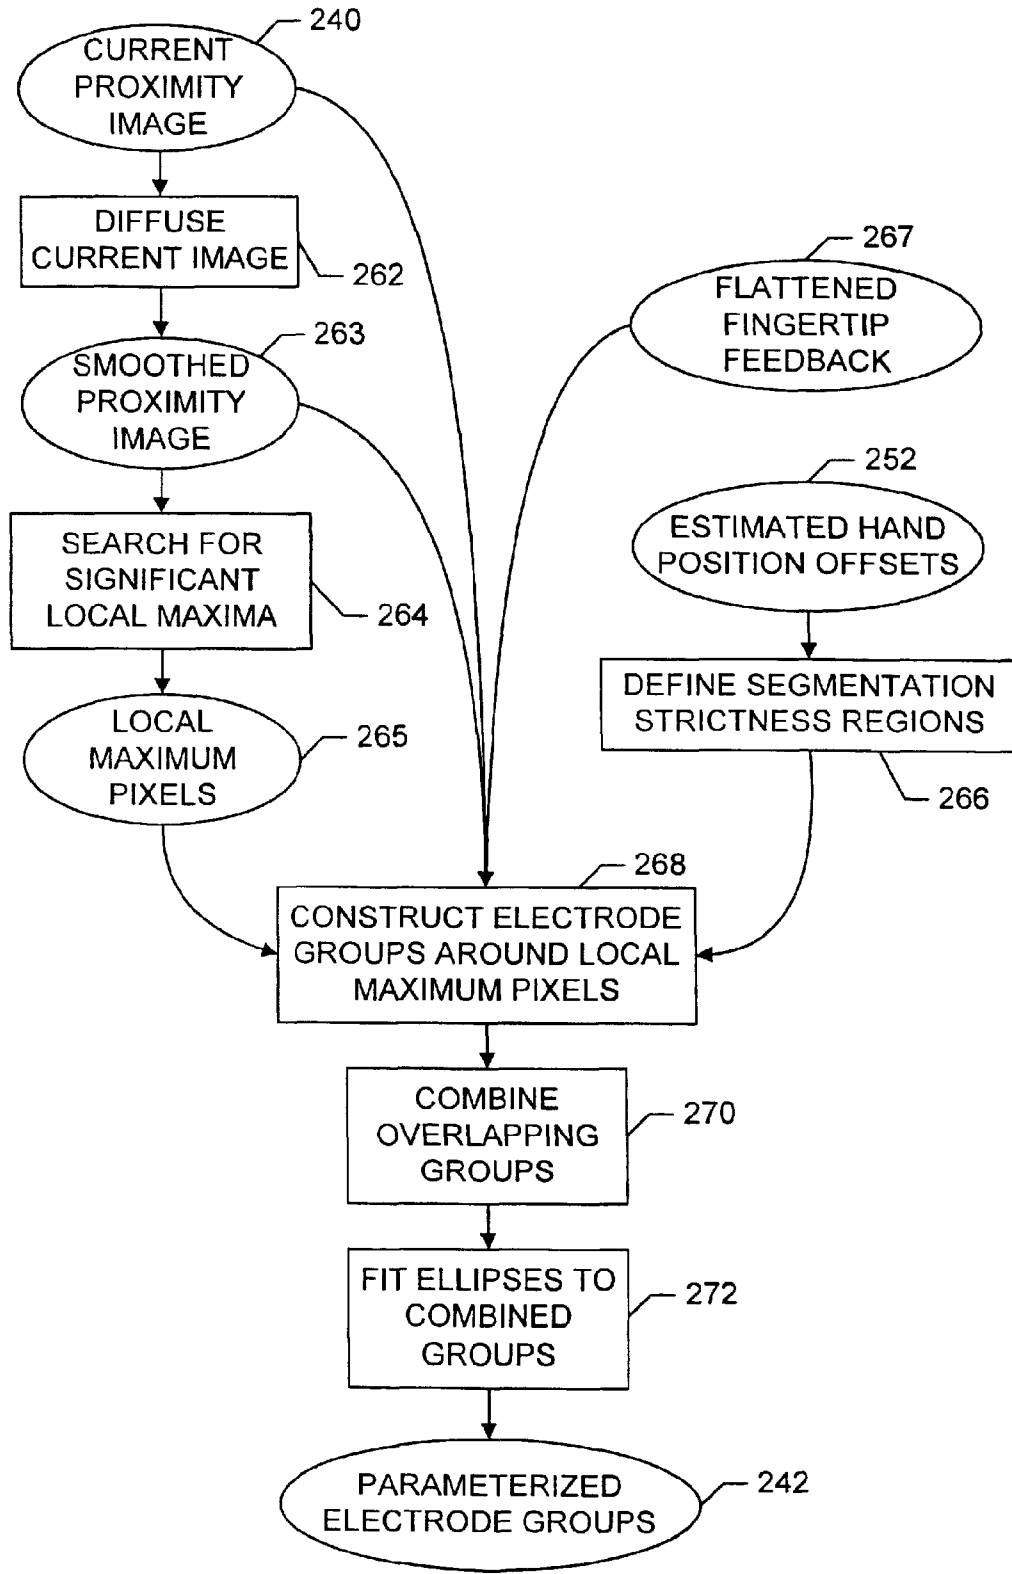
240
CURRENT PROXIMITY IMAGE

DIFFUSE CURRENT IMAGE
262

263
SMOOTHED PROXIMITY IMAGE

267
FLATTENED FINGERTIP FEEDBACK

SEARCH FOR SIGNIFICANT LOCAL MAXIMA
264

252
ESTIMATED HAND POSITION OFFSETS

DEFINE SEGMENTATION STRICTNESS REGIONS
266

LOCAL MAXIMUM PIXELS
265

268
CONSTRUCT ELECTRODE GROUPS AROUND LOCAL MAXIMUM PIXELS

COMBINE OVERLAPPING GROUPS
270

FIT ELLIPSES TO COMBINED GROUPS
272

PARAMETERIZED ELECTRODE GROUPS
242